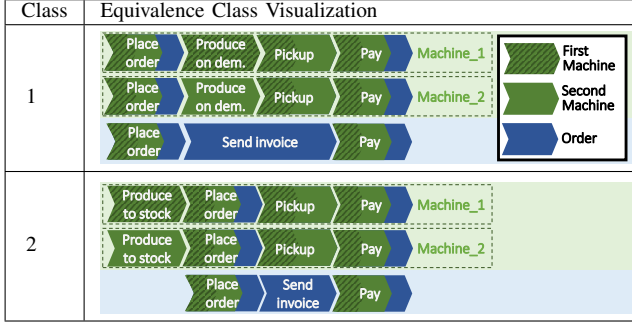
| Class | Equivalence Class Visualization |
|---|---|
| 1 | Place order, Produce on dem., Pickup, Pay, Machine_1; Place order, Produce on dem., Pickup, Pay, Machine_2; Place order, Send invoice, Pay; First Machine, Second Machine, Order |
| 2 | Produce to stock, Place order, Pickup, Pay, Machine_1; Produce to stock, Place order, Pickup, Pay, Machine_2; Place order, Send invoice, Pay |